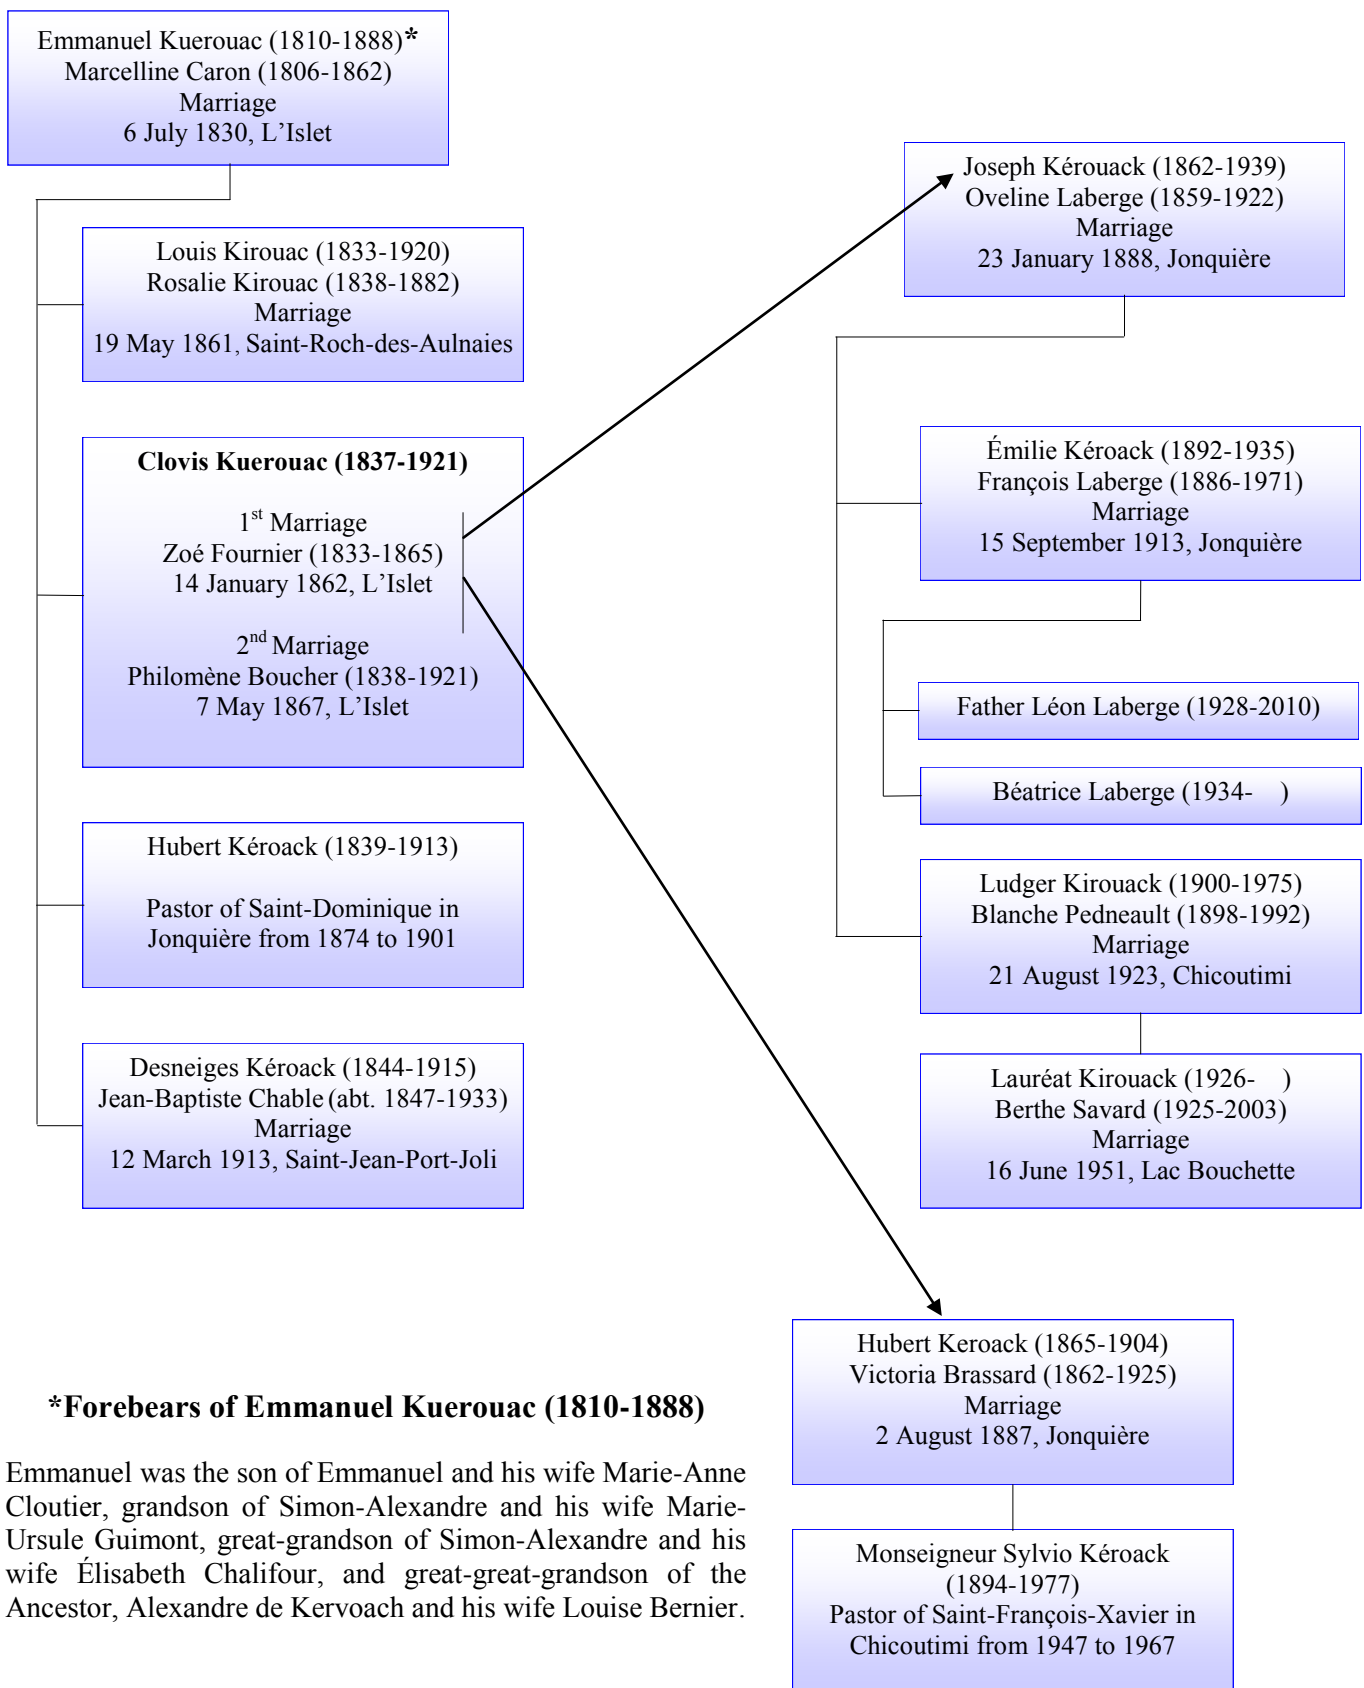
Emmanuel Kuerouac (1810-1888)*
Marcelline Caron (1806-1862)
Marriage
6 July 1830, L'Islet

Louis Kirouac (1833-1920)
Rosalie Kirouac (1838-1882)
Marriage
19 May 1861, Saint-Roch-des-Aulnaies

**Clovis Kuerouac (1837-1921)**

1$^{st}$ Marriage
Zoé Fournier (1833-1865)
14 January 1862, L'Islet

2$^{nd}$ Marriage
Philomène Boucher (1838-1921)
7 May 1867, L'Islet

Hubert Kéroack (1839-1913)

Pastor of Saint-Dominique in Jonquière from 1874 to 1901

Desneiges Kéroack (1844-1915)
Jean-Baptiste Chable (abt. 1847-1933)
Marriage
12 March 1913, Saint-Jean-Port-Joli

Joseph Kérouack (1862-1939)
Oveline Laberge (1859-1922)
Marriage
23 January 1888, Jonquière

Émilie Kéroack (1892-1935)
François Laberge (1886-1971)
Marriage
15 September 1913, Jonquière

Father Léon Laberge (1928-2010)

Béatrice Laberge (1934- )

Ludger Kirouack (1900-1975)
Blanche Pedneault (1898-1992)
Marriage
21 August 1923, Chicoutimi

Lauréat Kirouack (1926- )
Berthe Savard (1925-2003)
Marriage
16 June 1951, Lac Bouchette

Hubert Keroack (1865-1904)
Victoria Brassard (1862-1925)
Marriage
2 August 1887, Jonquière

Monseigneur Sylvio Kéroack
(1894-1977)
Pastor of Saint-François-Xavier in Chicoutimi from 1947 to 1967

**\*Forebears of Emmanuel Kuerouac (1810-1888)**

Emmanuel was the son of Emmanuel and his wife Marie-Anne Cloutier, grandson of Simon-Alexandre and his wife Marie-Ursule Guimont, great-grandson of Simon-Alexandre and his wife Élisabeth Chalifour, and great-great-grandson of the Ancestor, Alexandre de Kervoach and his wife Louise Bernier.